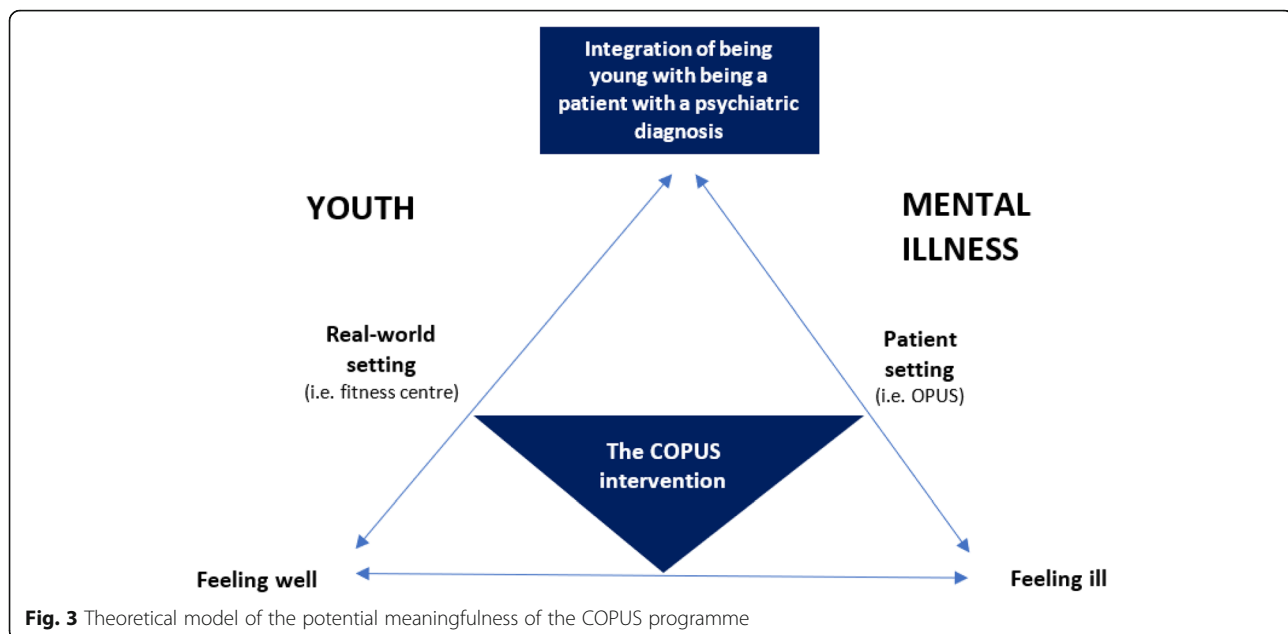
Integration of being young with being a patient with a psychiatric diagnosis

YOUTH

MENTAL ILLNESS

Real-world setting
(i.e. fitness centre)

Patient setting
(i.e. OPUS)

The COPUS intervention

Feeling well

Feeling ill

**Fig. 3** Theoretical model of the potential meaningfulness of the COPUS programme